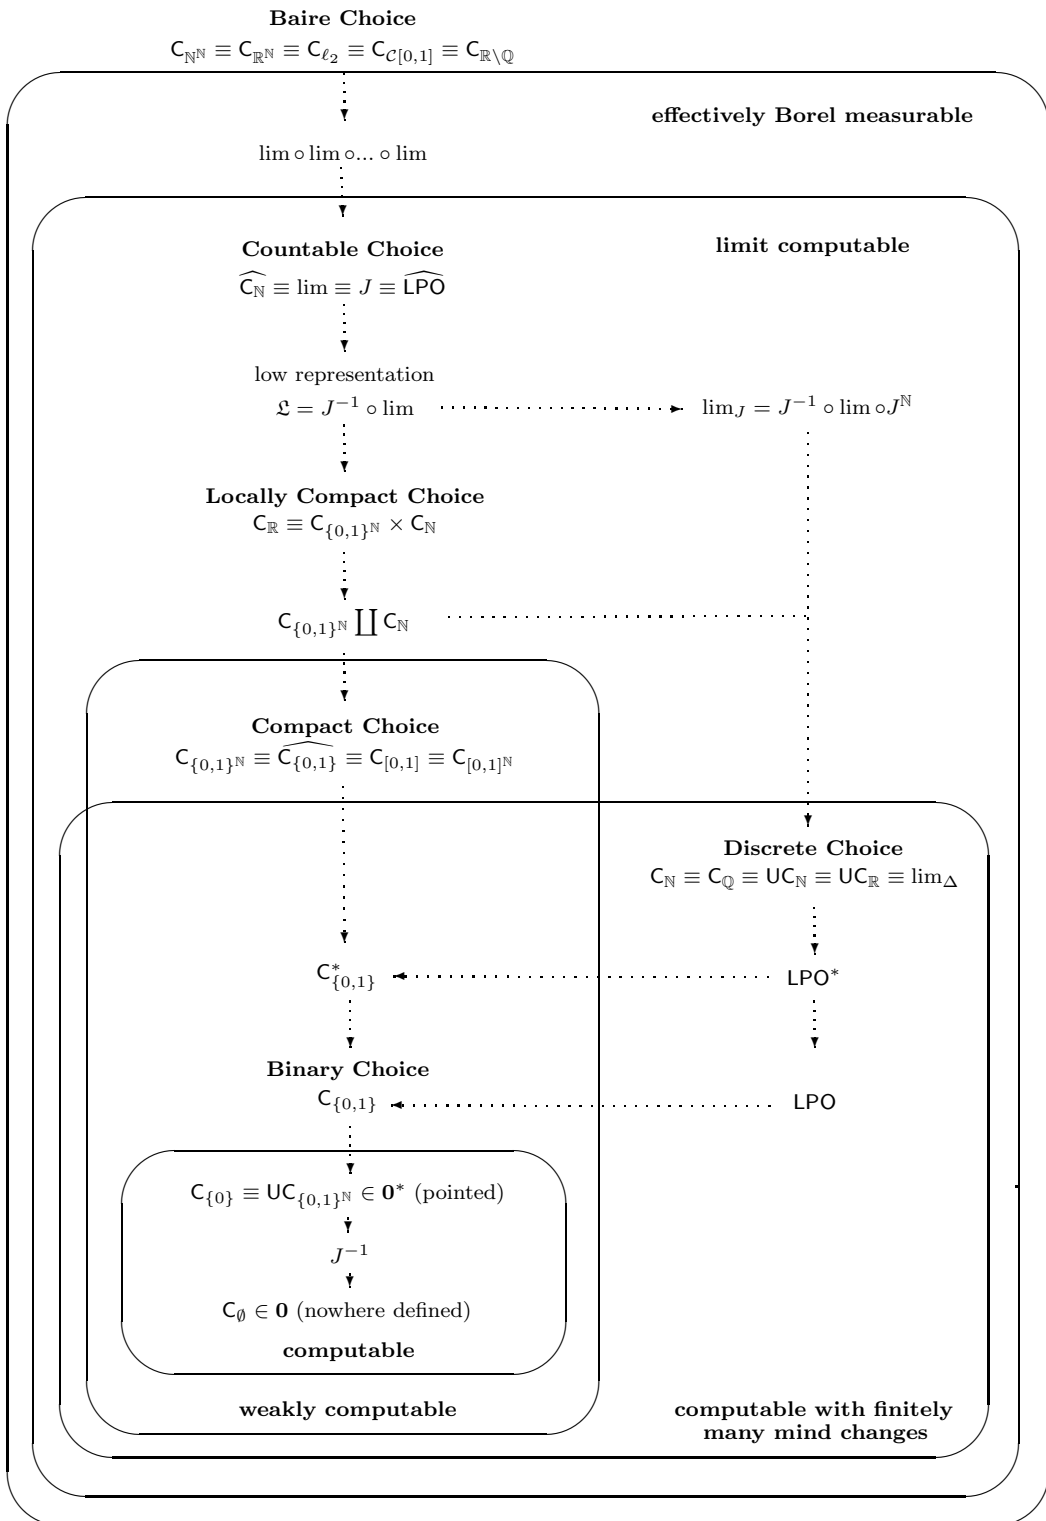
**Baire Choice**
$\mathsf{C}_{\mathbb{N}^\mathbb{N}} \equiv \mathsf{C}_{\mathbb{R}^\mathbb{N}} \equiv \mathsf{C}_{\ell_2} \equiv \mathsf{C}_{\mathcal{C}[0,1]} \equiv \mathsf{C}_{\mathbb{R}\setminus\mathbb{Q}}$

**effectively Borel measurable**

$\lim \circ \lim \circ ... \circ \lim$

**limit computable**

**Countable Choice**
$\widehat{\mathsf{C}_\mathbb{N}} \equiv \lim \equiv J \equiv \widehat{\mathsf{LPO}}$

low representation
$\mathfrak{L} = J^{-1} \circ \lim$

$\lim_J = J^{-1} \circ \lim \circ J^\mathbb{N}$

**Locally Compact Choice**
$\mathsf{C}_\mathbb{R} \equiv \mathsf{C}_{\{0,1\}^\mathbb{N}} \times \mathsf{C}_\mathbb{N}$

$\mathsf{C}_{\{0,1\}^\mathbb{N}} \coprod \mathsf{C}_\mathbb{N}$

**Compact Choice**
$\mathsf{C}_{\{0,1\}^\mathbb{N}} \equiv \widehat{\mathsf{C}_{\{0,1\}}} \equiv \mathsf{C}_{[0,1]} \equiv \mathsf{C}_{[0,1]^\mathbb{N}}$

**Discrete Choice**
$\mathsf{C}_\mathbb{N} \equiv \mathsf{C}_\mathbb{Q} \equiv \mathsf{UC}_\mathbb{N} \equiv \mathsf{UC}_\mathbb{R} \equiv \lim_\Delta$

$\mathsf{C}^*_{\{0,1\}}$

$\mathsf{LPO}^*$

**Binary Choice**
$\mathsf{C}_{\{0,1\}}$

$\mathsf{LPO}$

$\mathsf{C}_{\{0\}} \equiv \mathsf{UC}_{\{0,1\}^\mathbb{N}} \in \mathbf{0}^*$ (pointed)

$J^{-1}$

$\mathsf{C}_\emptyset \in \mathbf{0}$ (nowhere defined)

**computable**

**weakly computable**

**computable with finitely many mind changes**